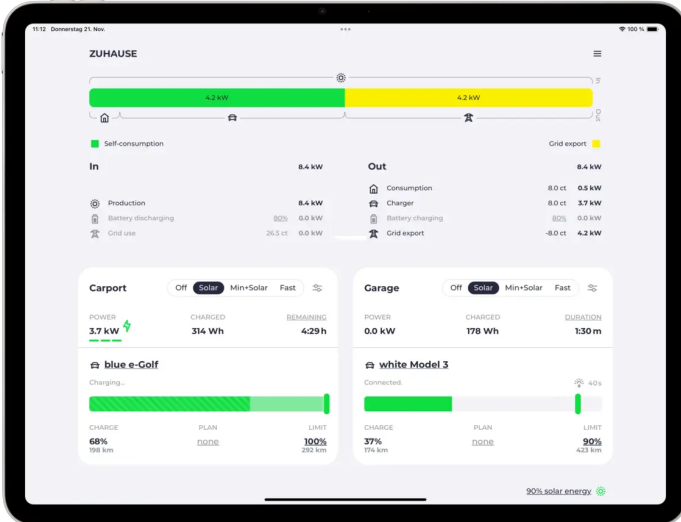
11:12 Donnerstag 21. Nov.

100 %

ZUHAUSE

4.2 kW

4.2 kW

Self-consumption

Grid export

In

8.4 kW

Production

8.4 kW

Battery discharging

80%

0.0 kW

Grid use

26.5 ct

0.0 kW

Out

8.4 kW

Consumption

8.0 ct

0.5 kW

Charger

8.0 ct

3.7 kW

Battery charging

80%

0.0 kW

Grid export

-8.0 ct

4.2 kW

Carport

Off Solar Min+Solar Fast

POWER
3.7 kW

CHARGED
314 Wh

REMAINING
4:29 h

blue e-Golf

Charging...

CHARGE
68%
198 km

PLAN
none

LIMIT
100%
292 km

Garage

Off Solar Min+Solar Fast

POWER
0.0 kW

CHARGED
178 Wh

DURATION
1:30 m

white Model 3

Connected.

40 s

CHARGE
37%
174 km

PLAN
none

LIMIT
90%
423 km

90% solar energy